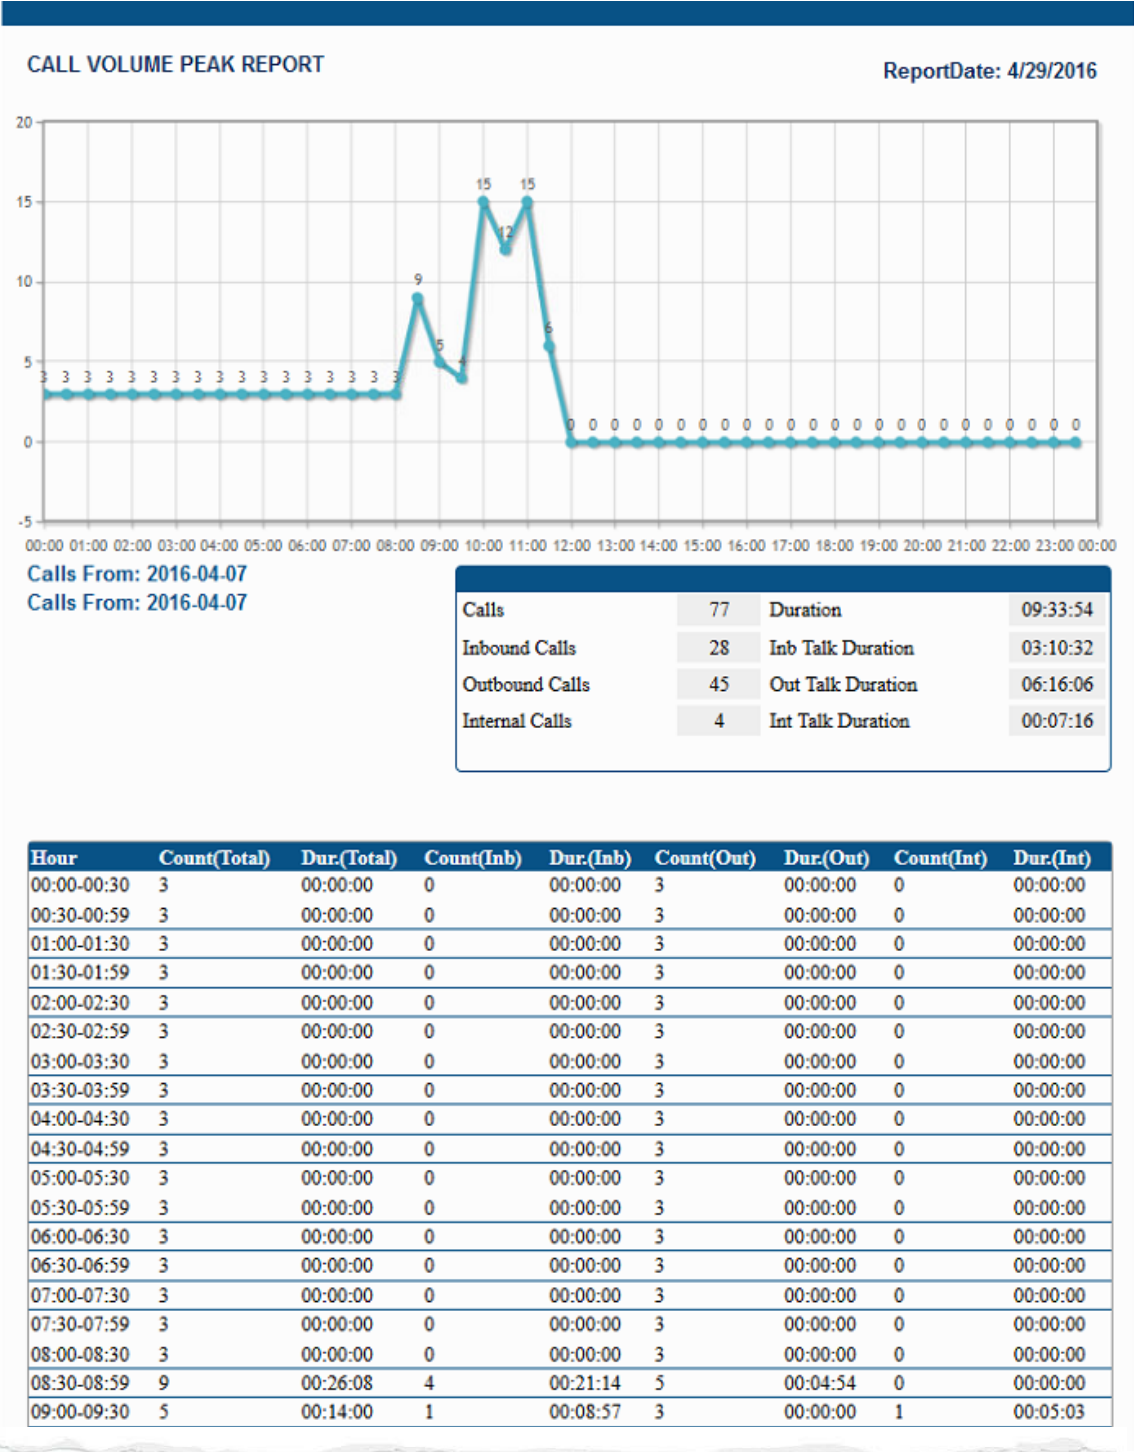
CALL VOLUME PEAK REPORT

ReportDate: 4/29/2016

20
15
10
5
0
-5

3 3 3 3 3 3 3 3 3 3 3 3 3 3 3 3 3 9 5 4 15 12 15 6 0 0 0 0 0 0 0 0 0 0 0 0 0 0 0 0 0 0 0 0 0 0 0 0

00:00 01:00 02:00 03:00 04:00 05:00 06:00 07:00 08:00 09:00 10:00 11:00 12:00 13:00 14:00 15:00 16:00 17:00 18:00 19:00 20:00 21:00 22:00 23:00 00:00

Calls From: 2016-04-07
Calls From: 2016-04-07

| Calls | 77 | Duration | 09:33:54 |
|---|---|---|---|
| Inbound Calls | 28 | Inb Talk Duration | 03:10:32 |
| Outbound Calls | 45 | Out Talk Duration | 06:16:06 |
| Internal Calls | 4 | Int Talk Duration | 00:07:16 |

| Hour | Count(Total) | Dur.(Total) | Count(Inb) | Dur.(Inb) | Count(Out) | Dur.(Out) | Count(Int) | Dur.(Int) |
|---|---|---|---|---|---|---|---|---|
| 00:00-00:30 | 3 | 00:00:00 | 0 | 00:00:00 | 3 | 00:00:00 | 0 | 00:00:00 |
| 00:30-00:59 | 3 | 00:00:00 | 0 | 00:00:00 | 3 | 00:00:00 | 0 | 00:00:00 |
| 01:00-01:30 | 3 | 00:00:00 | 0 | 00:00:00 | 3 | 00:00:00 | 0 | 00:00:00 |
| 01:30-01:59 | 3 | 00:00:00 | 0 | 00:00:00 | 3 | 00:00:00 | 0 | 00:00:00 |
| 02:00-02:30 | 3 | 00:00:00 | 0 | 00:00:00 | 3 | 00:00:00 | 0 | 00:00:00 |
| 02:30-02:59 | 3 | 00:00:00 | 0 | 00:00:00 | 3 | 00:00:00 | 0 | 00:00:00 |
| 03:00-03:30 | 3 | 00:00:00 | 0 | 00:00:00 | 3 | 00:00:00 | 0 | 00:00:00 |
| 03:30-03:59 | 3 | 00:00:00 | 0 | 00:00:00 | 3 | 00:00:00 | 0 | 00:00:00 |
| 04:00-04:30 | 3 | 00:00:00 | 0 | 00:00:00 | 3 | 00:00:00 | 0 | 00:00:00 |
| 04:30-04:59 | 3 | 00:00:00 | 0 | 00:00:00 | 3 | 00:00:00 | 0 | 00:00:00 |
| 05:00-05:30 | 3 | 00:00:00 | 0 | 00:00:00 | 3 | 00:00:00 | 0 | 00:00:00 |
| 05:30-05:59 | 3 | 00:00:00 | 0 | 00:00:00 | 3 | 00:00:00 | 0 | 00:00:00 |
| 06:00-06:30 | 3 | 00:00:00 | 0 | 00:00:00 | 3 | 00:00:00 | 0 | 00:00:00 |
| 06:30-06:59 | 3 | 00:00:00 | 0 | 00:00:00 | 3 | 00:00:00 | 0 | 00:00:00 |
| 07:00-07:30 | 3 | 00:00:00 | 0 | 00:00:00 | 3 | 00:00:00 | 0 | 00:00:00 |
| 07:30-07:59 | 3 | 00:00:00 | 0 | 00:00:00 | 3 | 00:00:00 | 0 | 00:00:00 |
| 08:00-08:30 | 3 | 00:00:00 | 0 | 00:00:00 | 3 | 00:00:00 | 0 | 00:00:00 |
| 08:30-08:59 | 9 | 00:26:08 | 4 | 00:21:14 | 5 | 00:04:54 | 0 | 00:00:00 |
| 09:00-09:30 | 5 | 00:14:00 | 1 | 00:08:57 | 3 | 00:00:00 | 1 | 00:05:03 |